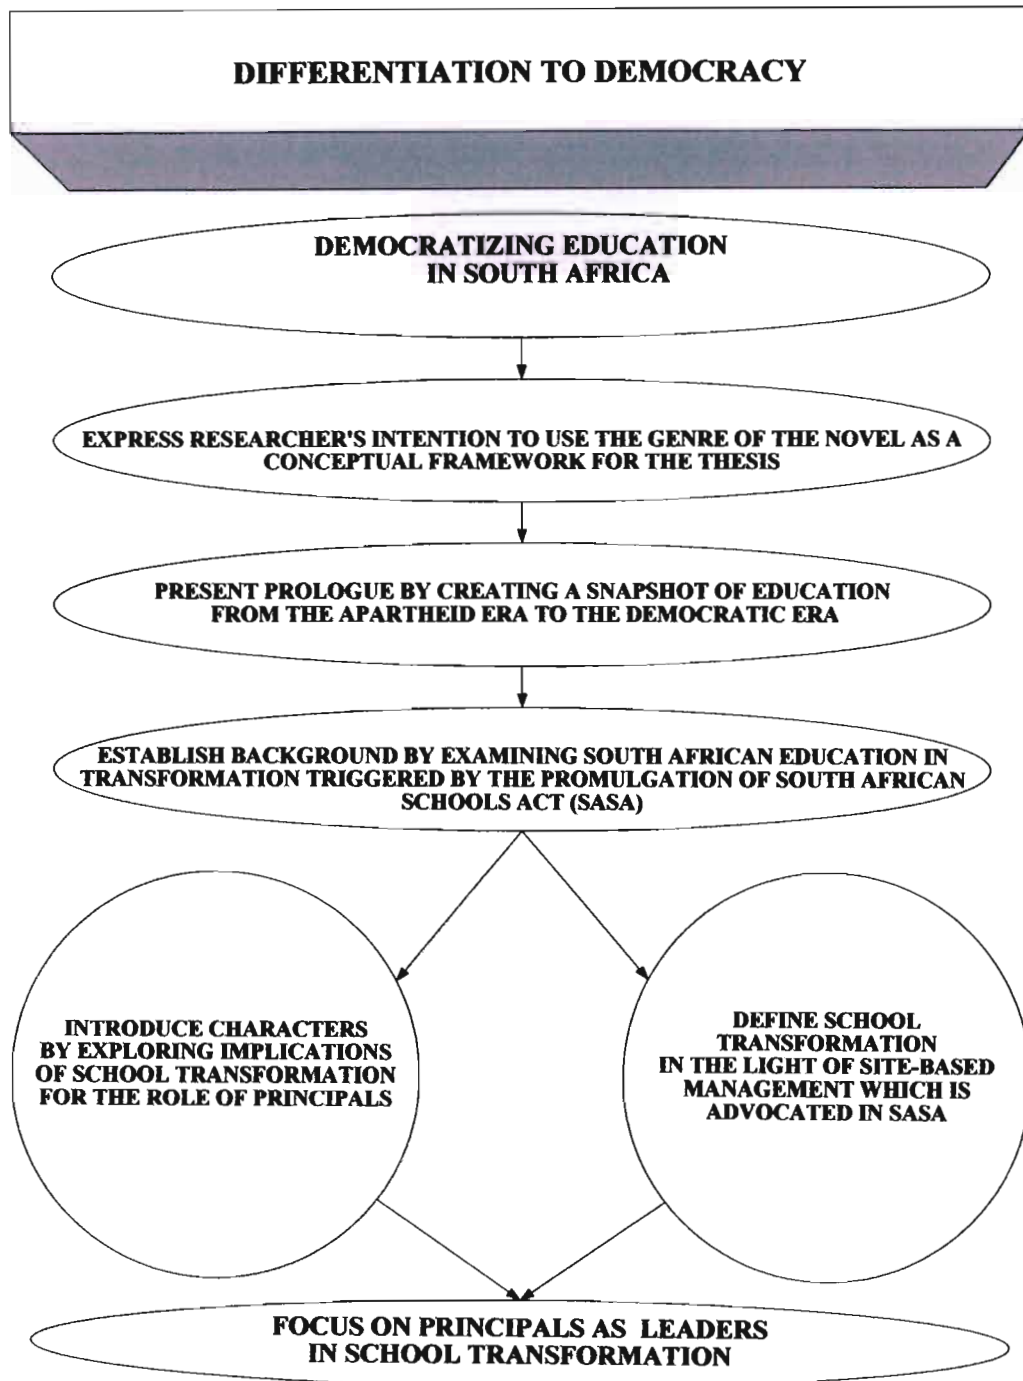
DIFFERENTIATION TO DEMOCRACY

DEMOCRATIZING EDUCATION IN SOUTH AFRICA

EXPRESS RESEARCHER'S INTENTION TO USE THE GENRE OF THE NOVEL AS A CONCEPTUAL FRAMEWORK FOR THE THESIS

PRESENT PROLOGUE BY CREATING A SNAPSHOT OF EDUCATION FROM THE APARTHEID ERA TO THE DEMOCRATIC ERA

ESTABLISH BACKGROUND BY EXAMINING SOUTH AFRICAN EDUCATION IN TRANSFORMATION TRIGGERED BY THE PROMULGATION OF SOUTH AFRICAN SCHOOLS ACT (SASA)

INTRODUCE CHARACTERS BY EXPLORING IMPLICATIONS OF SCHOOL TRANSFORMATION FOR THE ROLE OF PRINCIPALS

DEFINE SCHOOL TRANSFORMATION IN THE LIGHT OF SITE-BASED MANAGEMENT WHICH IS ADVOCATED IN SASA

FOCUS ON PRINCIPALS AS LEADERS IN SCHOOL TRANSFORMATION